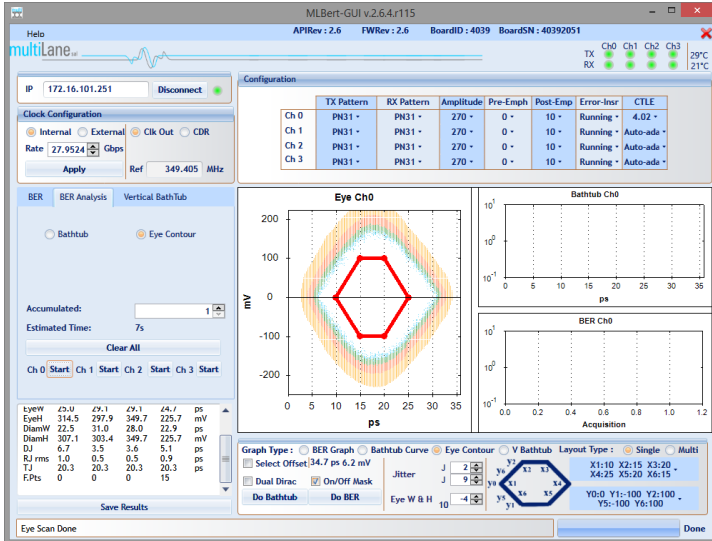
MLBert-GUI v.2.6.4.r115

Help

multiLane

APIRev : 2.6 FWRev : 2.6 BoardID : 4039 BoardSN : 40392051

Ch0 Ch1 Ch2 Ch3
TX
RX
29°C
21°C

IP 172.16.101.251 Disconnect

Clock Configuration
Internal External Clk Out CDR
Rate 27.9524 Gbps
Apply
Ref 349.405 MHz

Configuration

| | TX Pattern | RX Pattern | Amplitude | Pre-Emph | Post-Emp | Error-Insr | CTLE |
|---|---|---|---|---|---|---|---|
| Ch 0 | PN31 | PN31 | 270 | 0 | 10 | Running | 4.02 |
| Ch 1 | PN31 | PN31 | 270 | 0 | 10 | Running | Auto-ada |
| Ch 2 | PN31 | PN31 | 270 | 0 | 10 | Running | Auto-ada |
| Ch 3 | PN31 | PN31 | 270 | 0 | 10 | Running | Auto-ada |

BER BER Analysis Vertical BathTub

Bathtub Eye Contour

Accumulated: 1
Estimated Time: 7s
Clear All
Ch 0 Start Ch 1 Start Ch 2 Start Ch 3 Start

| EyeW | 25.0 | 29.1 | 29.1 | 24.7 | ps |
|---|---|---|---|---|---|
| EyeH | 314.5 | 297.9 | 349.7 | 225.7 | mV |
| DiamW | 22.5 | 31.0 | 28.0 | 22.9 | ps |
| DiamH | 307.1 | 303.4 | 349.7 | 225.7 | mV |
| DJ | 6.7 | 3.5 | 3.6 | 5.1 | ps |
| RJ rms | 1.0 | 0.5 | 0.5 | 0.9 | ps |
| TJ | 20.3 | 20.3 | 20.3 | 20.3 | ps |
| F.Pts | 0 | 0 | 0 | 15 | |

Save Results

Eye Ch0
mV
200 100 0 -100 -200
0 5 10 15 20 25 30 35
ps

Bathtub Ch0
$10^1$ $10^0$ $10^{-1}$
0 5 10 15 20 25 30 35
ps

BER Ch0
$10^1$ $10^0$ $10^{-1}$
0.0 0.2 0.4 0.6 0.8 1.0 1.2
Acquisition

Graph Type : BER Graph Bathtub Curve Eye Contour V Bathtub Layout Type : Single Multi
Select Offset 34.7 ps 6.2 mV
Dual Dirac On/Off Mask
Do Bathtub Do BER
Jitter J 2 J 9
Eye W & H 10 -4
Y2 Y0 X2 X3 X1 X4 X6 X5 Y1
X1:10 X2:15 X3:20
X4:25 X5:20 X6:15
Y0:0 Y1:-100 Y2:100
Y5:-100 Y6:100

Eye Scan Done
Done